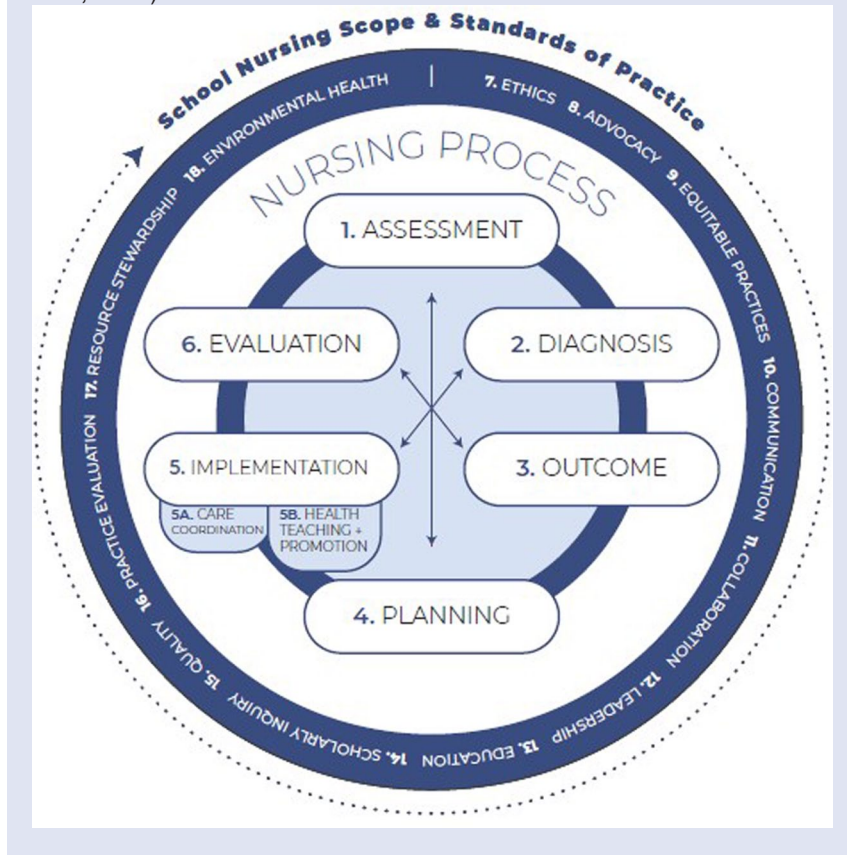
School Nursing Scope & Standards of Practice

18. ENVIRONMENTAL HEALTH | 7. ETHICS 8. ADVOCACY 9. EQUITABLE PRACTICES 10. COMMUNICATION 11. COLLABORATION 12. LEADERSHIP 13. EDUCATION 14. SCHOLARLY INQUIRY 15. QUALITY 16. PRACTICE EVALUATION 17. RESOURCE STEWARDSHIP

NURSING PROCESS

1. ASSESSMENT

2. DIAGNOSIS

3. OUTCOME

4. PLANNING

5. IMPLEMENTATION

5A. CARE COORDINATION

5B. HEALTH TEACHING + PROMOTION

6. EVALUATION